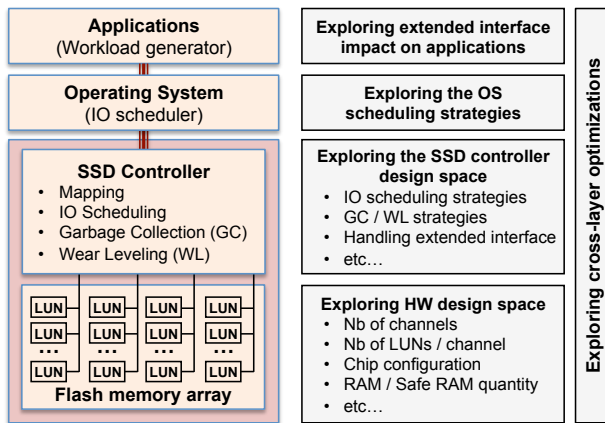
**Applications**
(Workload generator)

**Operating System**
(IO scheduler)

**SSD Controller**
- Mapping
- IO Scheduling
- Garbage Collection (GC)
- Wear Leveling (WL)

LUN LUN LUN LUN
LUN LUN LUN LUN
... ... ... ...
LUN LUN LUN LUN

**Flash memory array**

**Exploring extended interface impact on applications**

**Exploring the OS scheduling strategies**

**Exploring the SSD controller design space**
- IO scheduling strategies
- GC / WL strategies
- Handling extended interface
- etc…

**Exploring HW design space**
- Nb of channels
- Nb of LUNs / channel
- Chip configuration
- RAM / Safe RAM quantity
- etc…

**Exploring cross-layer optimizations**